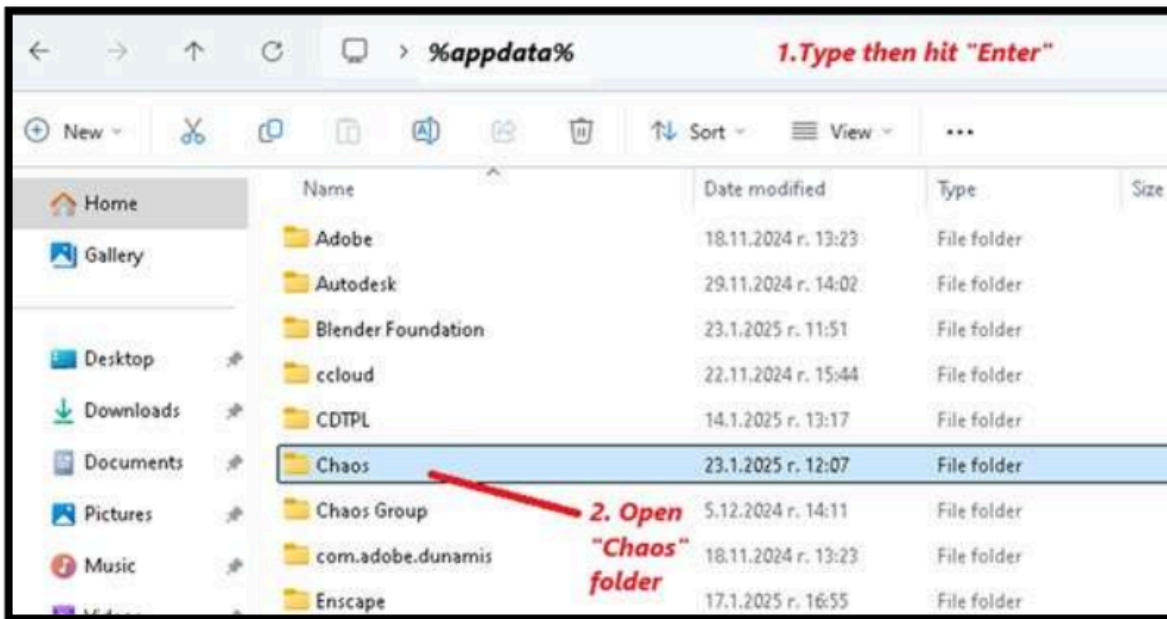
%appdata%

1.Type then hit "Enter"

New

Sort

View

...

Home

Gallery

Desktop

Downloads

Documents

Pictures

Music

| Name | Date modified | Type | Size |
|---|---|---|---|
| Adobe | 18.11.2024 г. 13:23 | File folder | |
| Autodesk | 29.11.2024 г. 14:02 | File folder | |
| Blender Foundation | 23.1.2025 г. 11:51 | File folder | |
| ccloud | 22.11.2024 г. 15:44 | File folder | |
| CDTPL | 14.1.2025 г. 13:17 | File folder | |
| Chaos | 23.1.2025 г. 12:07 | File folder | |
| Chaos Group | 5.12.2024 г. 14:11 | File folder | |
| com.adobe.dunamis | 18.11.2024 г. 13:23 | File folder | |
| Enscape | 17.1.2025 г. 16:55 | File folder | |

2. Open "Chaos" folder